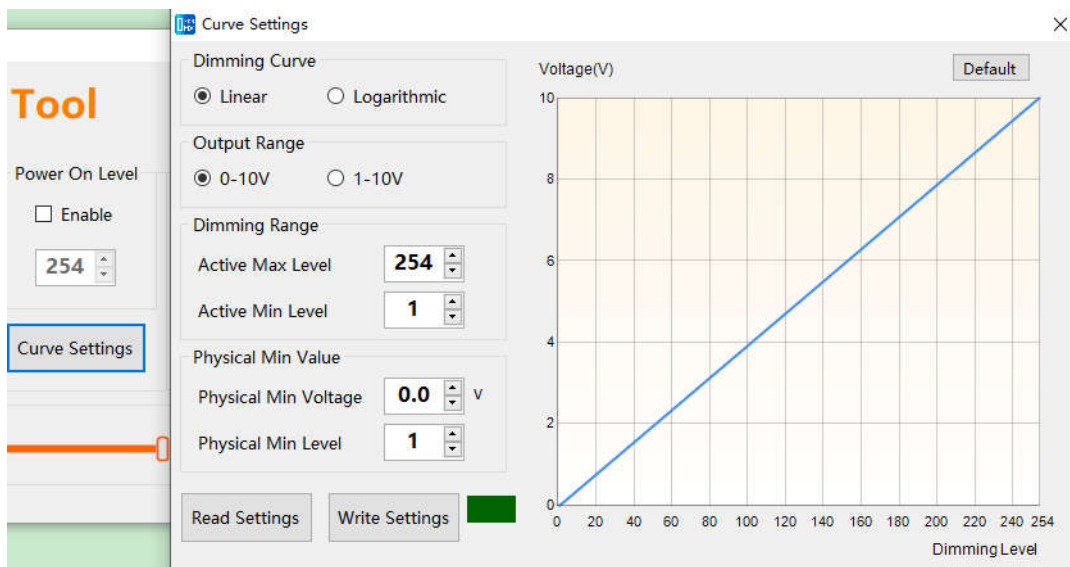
Tool

Power On Level

Enable

254

Curve Settings

Curve Settings

Dimming Curve

Linear Logarithmic

Output Range

0-10V 1-10V

Dimming Range

Active Max Level 254

Active Min Level 1

Physical Min Value

Physical Min Voltage 0.0 V

Physical Min Level 1

Read Settings Write Settings

Voltage(V)

Default

10

8

6

4

2

0

0 20 40 60 80 100 120 140 160 180 200 220 240 254

Dimming Level